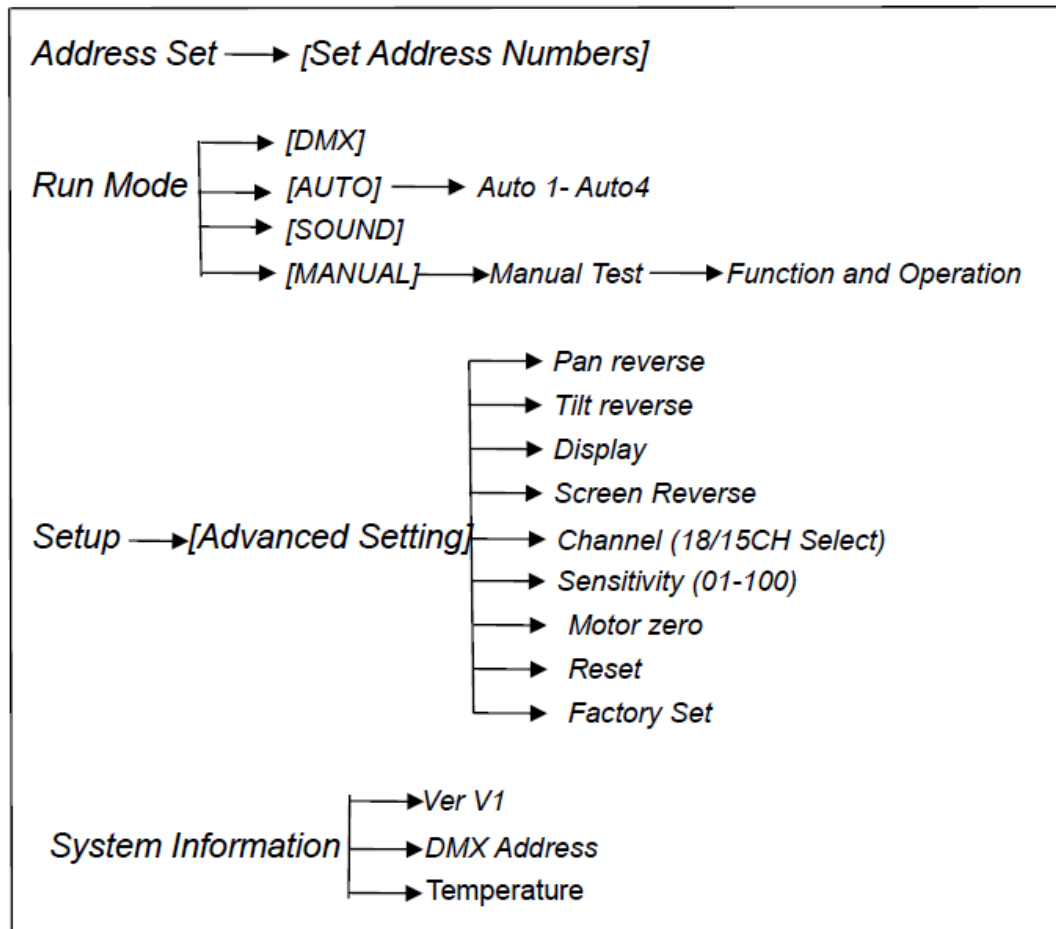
Address Set → [Set Address Numbers]

Run Mode
→ [DMX]
→ [AUTO] → Auto 1- Auto4
→ [SOUND]
→ [MANUAL] → Manual Test → Function and Operation

Setup → [Advanced Setting]
→ Pan reverse
→ Tilt reverse
→ Display
→ Screen Reverse
→ Channel (18/15CH Select)
→ Sensitivity (01-100)
→ Motor zero
→ Reset
→ Factory Set

System Information
→ Ver V1
→ DMX Address
→ Temperature